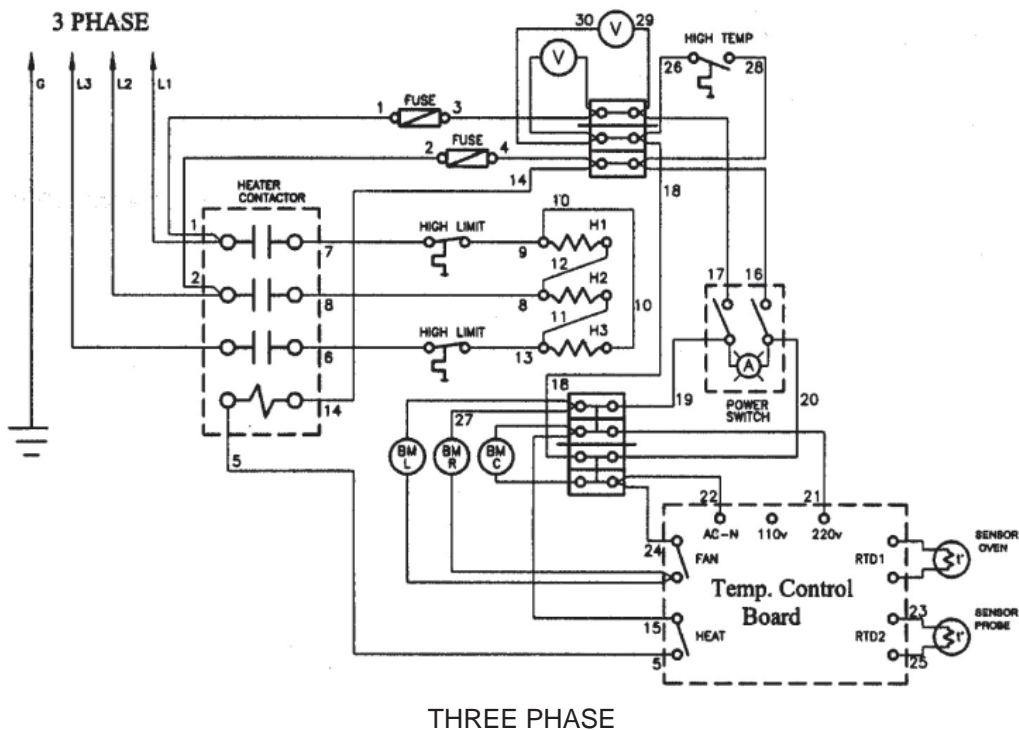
3 PHASE

G L3 L2 L1

30 V 29
V
HIGH TEMP
26 28

1 FUSE 3
2 FUSE 4

14 18

HEATER CONTACTOR
1 7
2 8
6
14

HIGH LIMIT
9 H1
10
12
8 H2
10
11
HIGH LIMIT
13 H3

17 16
A
POWER SWITCH

18
19
20
27
BM L
BM R
BM C

5

22 21
AC-N 110v 220v
24 FAN
15 HEAT
5
Temp. Control Board
RTD1
RTD2
23
25
SENSOR OVEN
SENSOR PROBE
t°
t°

THREE PHASE